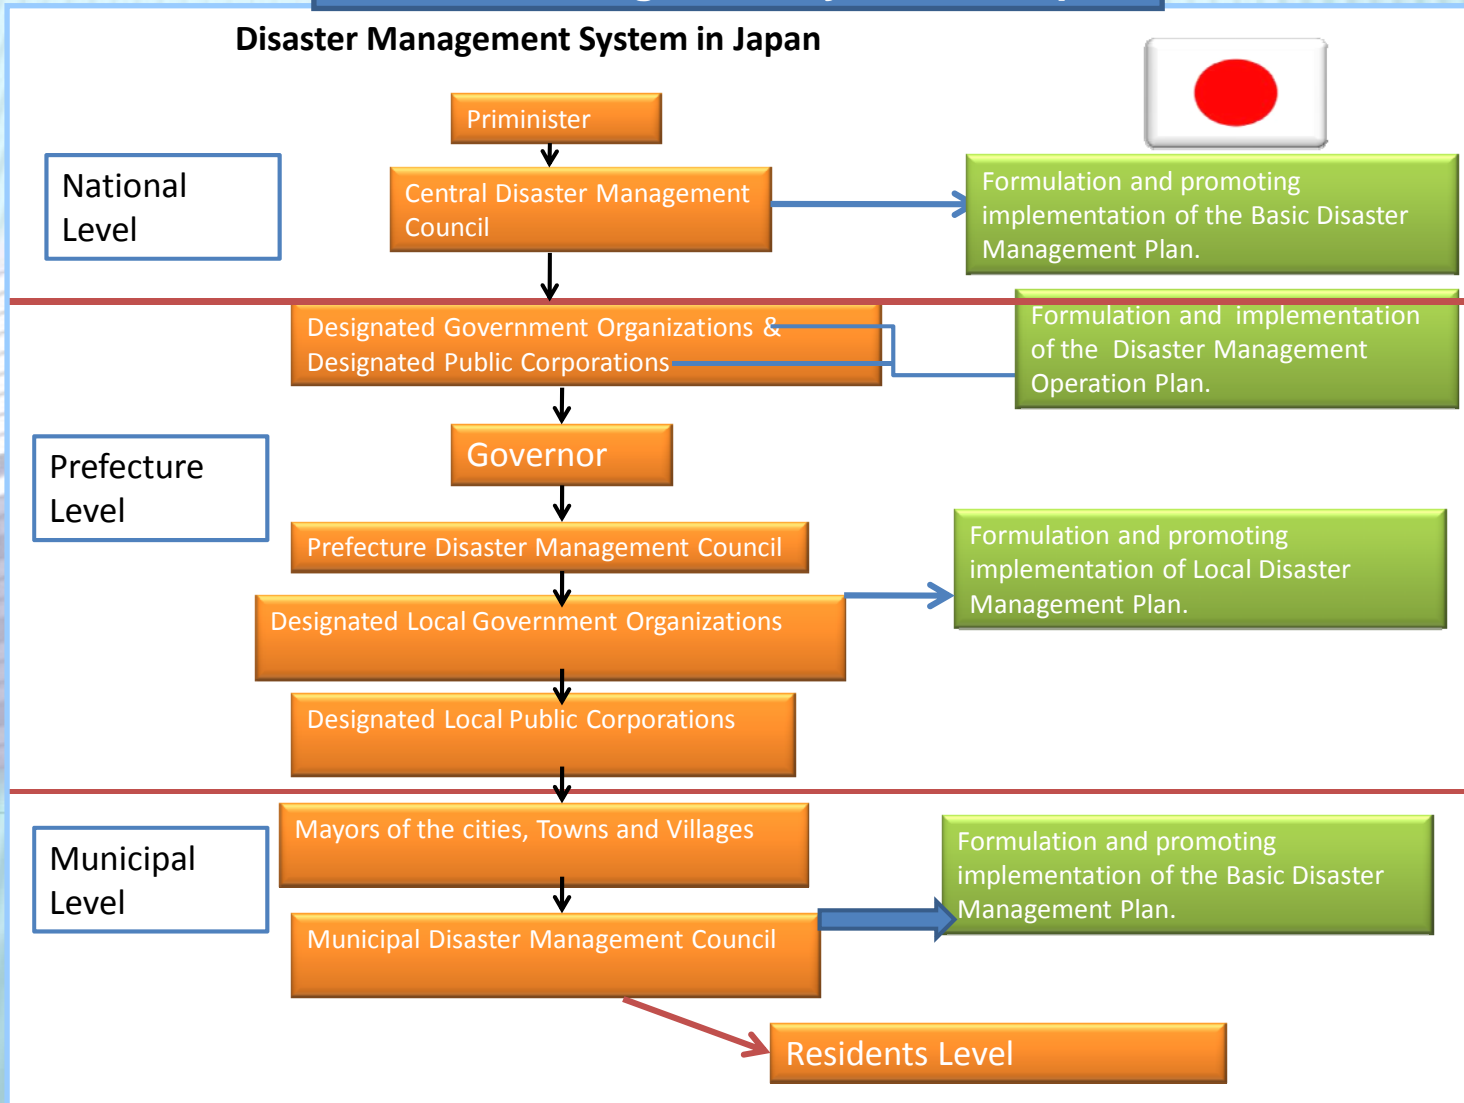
Disaster Management System in Japan

National Level

Priminister

Central Disaster Management Council

Formulation and promoting implementation of the Basic Disaster Management Plan.

Designated Government Organizations & Designated Public Corporations

Formulation and implementation of the Disaster Management Operation Plan.

Prefecture Level

Governor

Prefecture Disaster Management Council

Designated Local Government Organizations

Formulation and promoting implementation of Local Disaster Management Plan.

Designated Local Public Corporations

Municipal Level

Mayors of the cities, Towns and Villages

Municipal Disaster Management Council

Formulation and promoting implementation of the Basic Disaster Management Plan.

Residents Level